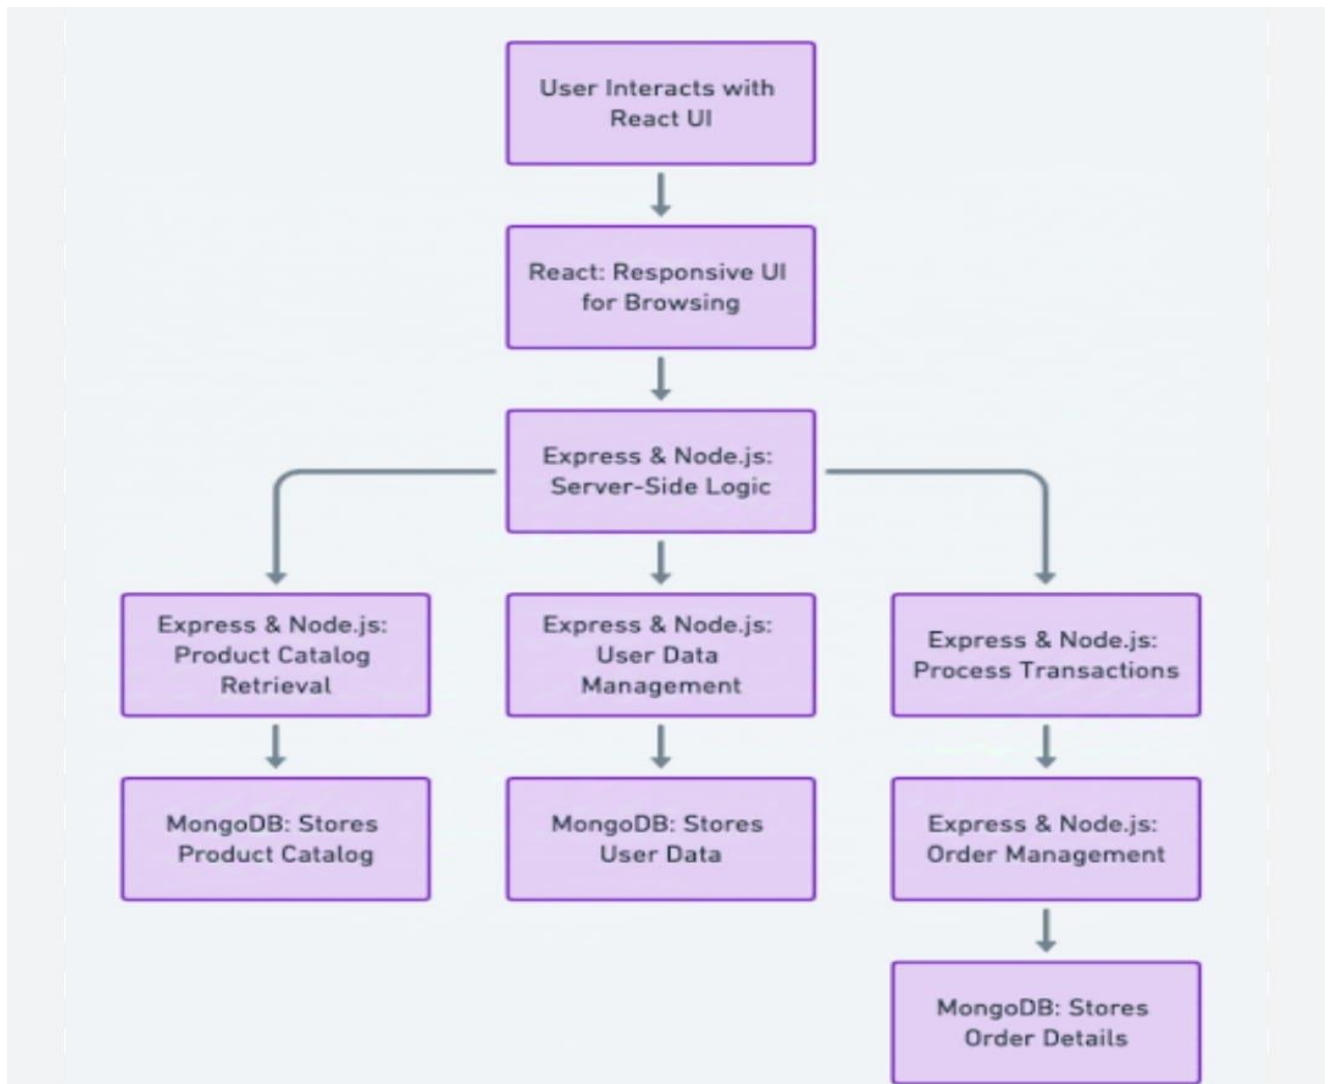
User Interacts with React UI

React: Responsive UI for Browsing

Express & Node.js: Server-Side Logic

Express & Node.js: Product Catalog Retrieval

Express & Node.js: User Data Management

Express & Node.js: Process Transactions

MongoDB: Stores Product Catalog

MongoDB: Stores User Data

Express & Node.js: Order Management

MongoDB: Stores Order Details